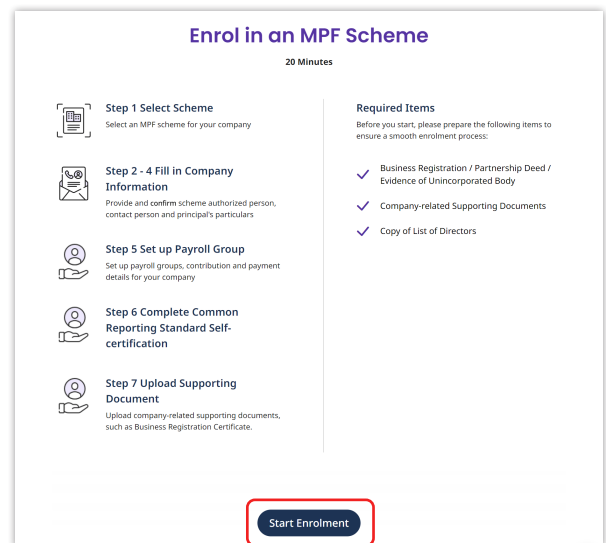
Enrol in an MPF Scheme

20 Minutes

Step 1 Select Scheme

Select an MPF scheme for your company

Step 2 - 4 Fill in Company Information

Provide and confirm scheme authorized person, contact person and principal's particulars

Step 5 Set up Payroll Group

Set up payroll groups, contribution and payment details for your company

Step 6 Complete Common Reporting Standard Self-certification

Step 7 Upload Supporting Document

Upload company-related supporting documents, such as Business Registration Certificate.

Required Items

Before you start, please prepare the following items to ensure a smooth enrolment process:

Business Registration / Partnership Deed / Evidence of Unincorporated Body

Company-related Supporting Documents

Copy of List of Directors

Start Enrolment